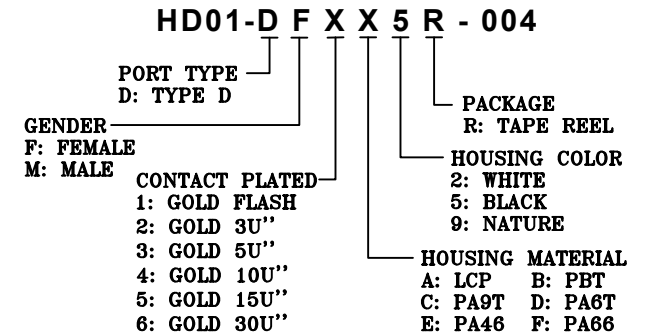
HD01-D F X X 5 R - 004

PORT TYPE
D: TYPE D

PACKAGE
R: TAPE REEL

GENDER
F: FEMALE
M: MALE

HOUSING COLOR
2: WHITE
5: BLACK
9: NATURE

CONTACT PLATED
1: GOLD FLASH
2: GOLD 3U''
3: GOLD 5U''
4: GOLD 10U''
5: GOLD 15U''
6: GOLD 30U''

HOUSING MATERIAL
A: LCP B: PBT
C: PA9T D: PA6T
E: PA46 F: PA66